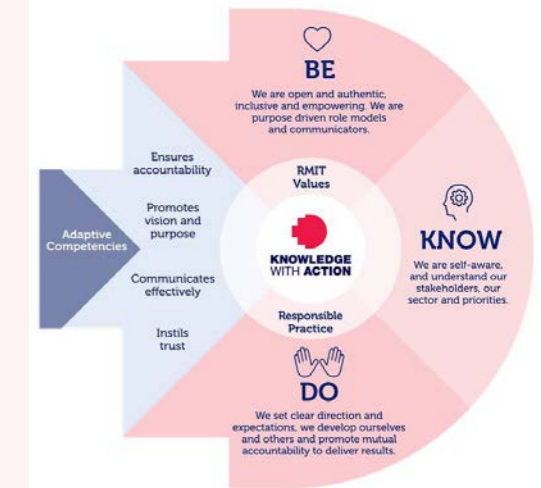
BE

We are open and authentic, inclusive and empowering. We are purpose driven role models and communicators.

Ensures accountability

Promotes vision and purpose

Communicates effectively

Instils trust

Adaptive Competencies

RMIT Values

KNOWLEDGE WITH ACTION

Responsible Practice

KNOW

We are self-aware, and understand our stakeholders, our sector and priorities.

DO

We set clear direction and expectations, we develop ourselves and others and promote mutual accountability to deliver results.